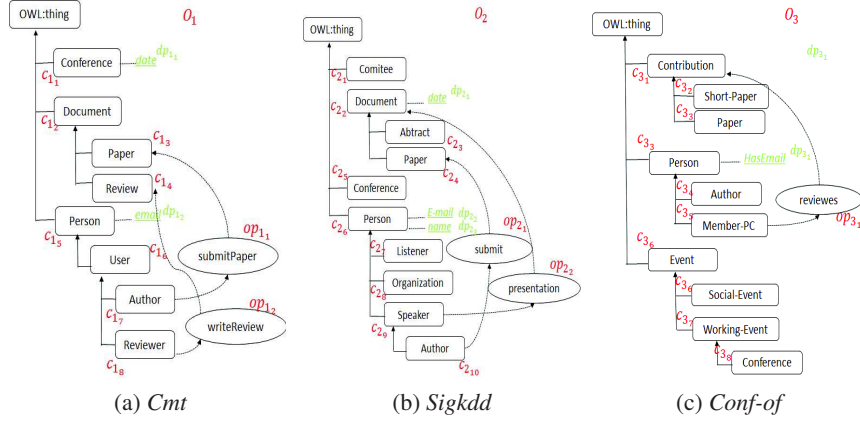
OWL:thing
$O_1$
Conference
date $dp_{1_1}$
$c_{1_1}$
Document
$c_{1_2}$
Paper
$c_{1_3}$
Review
$c_{1_4}$
Person
email $dp_{1_2}$
$c_{1_5}$
User
$c_{1_6}$
submitPaper
$op_{1_1}$
Author
$c_{1_7}$
$op_{1_2}$
writeReview
Reviewer
$c_{1_8}$

OWL:thing
$O_2$
Comitee
$c_{2_1}$
Document
date $dp_{2_1}$
$c_{2_2}$
Abtract
$c_{2_3}$
Paper
$c_{2_4}$
Conference
$c_{2_5}$
Person
E-mail $dp_{2_2}$
name $dp_{2_3}$
$c_{2_6}$
$op_{2_1}$
Listener
$c_{2_7}$
submit
Organization
$c_{2_8}$
$op_{2_2}$
presentation
Speaker
$c_{2_9}$
Author
$c_{2_{10}}$

OWL:thing
$O_3$
$dp_{3_1}$
Contribution
$c_{3_1}$
Short-Paper
$c_{3_2}$
Paper
$c_{3_3}$
Person
HasEmail $dp_{3_1}$
$c_{3_3}$
Author
$c_{3_4}$
reviewes
Member-PC
$c_{3_5}$
$op_{3_1}$
Event
$c_{3_6}$
Social-Event
$c_{3_6}$
Working-Event
$c_{3_7}$
Conference
$c_{3_8}$

(a) Cmt
(b) Sigkdd
(c) Conf-of